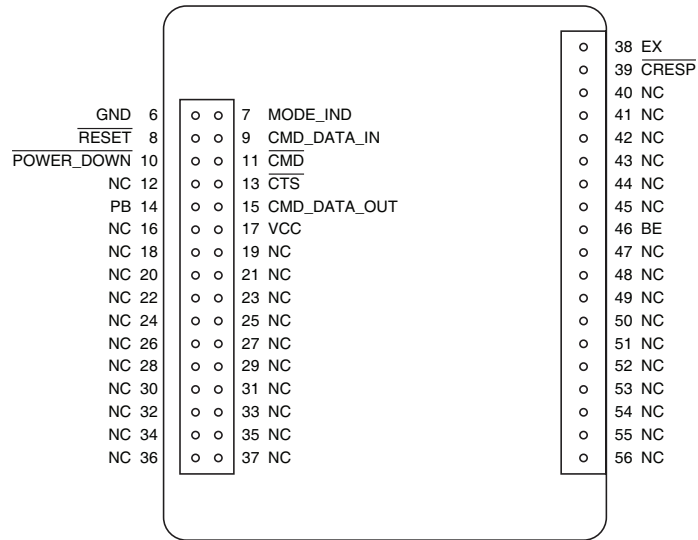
38 EX
39 $\overline{\text{CRESP}}$
40 NC
41 NC
42 NC
43 NC
44 NC
45 NC
46 BE
47 NC
48 NC
49 NC
50 NC
51 NC
52 NC
53 NC
54 NC
55 NC
56 NC

GND 6
$\overline{\text{RESET}}$ 8
$\overline{\text{POWER\_DOWN}}$ 10
NC 12
PB 14
NC 16
NC 18
NC 20
NC 22
NC 24
NC 26
NC 28
NC 30
NC 32
NC 34
NC 36

7 MODE_IND
9 CMD_DATA_IN
11 $\overline{\text{CMD}}$
13 $\overline{\text{CTS}}$
15 CMD_DATA_OUT
17 VCC
19 NC
21 NC
23 NC
25 NC
27 NC
29 NC
31 NC
33 NC
35 NC
37 NC